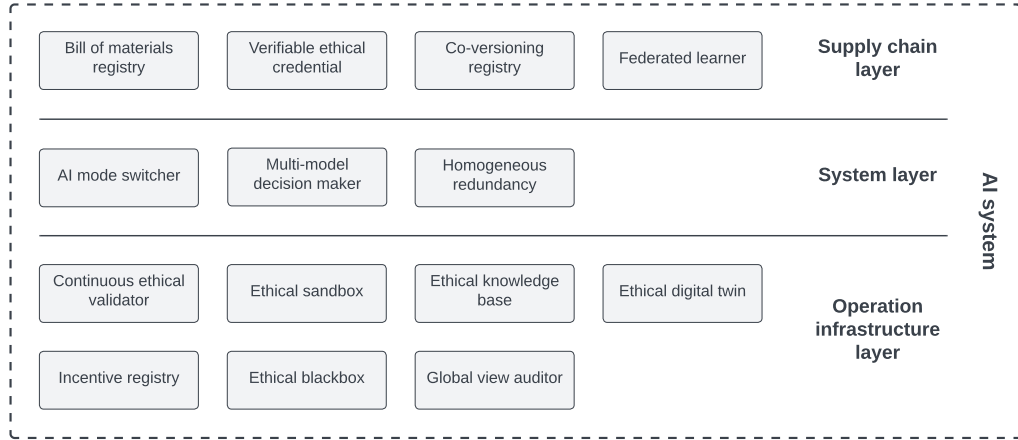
Bill of materials registry

Verifiable ethical credential

Co-versioning registry

Federated learner

Supply chain layer

AI mode switcher

Multi-model decision maker

Homogeneous redundancy

System layer

AI system

Continuous ethical validator

Ethical sandbox

Ethical knowledge base

Ethical digital twin

Operation infrastructure layer

Incentive registry

Ethical blackbox

Global view auditor